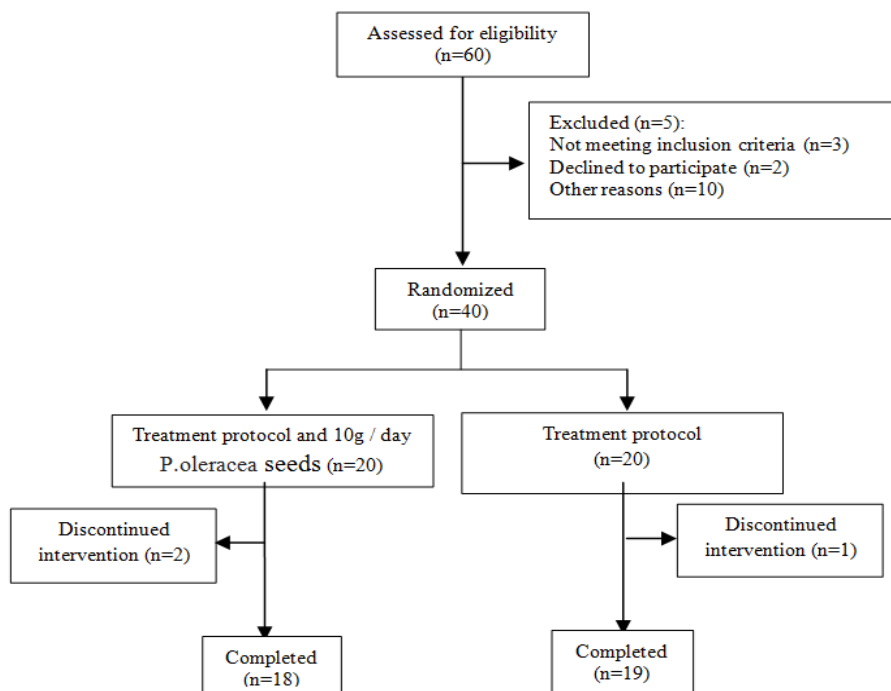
Assessed for eligibility
(n=60)

Excluded (n=5):
Not meeting inclusion criteria (n=3)
Declined to participate (n=2)
Other reasons (n=10)

Randomized
(n=40)

Treatment protocol and 10g / day
P.oleracea seeds (n=20)

Treatment protocol
(n=20)

Discontinued
intervention (n=2)

Discontinued
intervention (n=1)

Completed
(n=18)

Completed
(n=19)